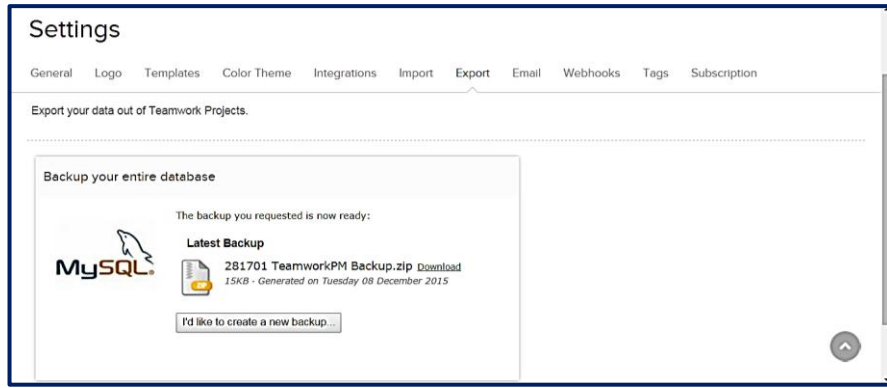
Settings

General Logo Templates Color Theme Integrations Import Export Email Webhooks Tags Subscription

Export your data out of Teamwork Projects.

Backup your entire database

MySQL

The backup you requested is now ready:

Latest Backup

281701 TeamworkPM Backup.zip Download

15KB - Generated on Tuesday 08 December 2015

I'd like to create a new backup...